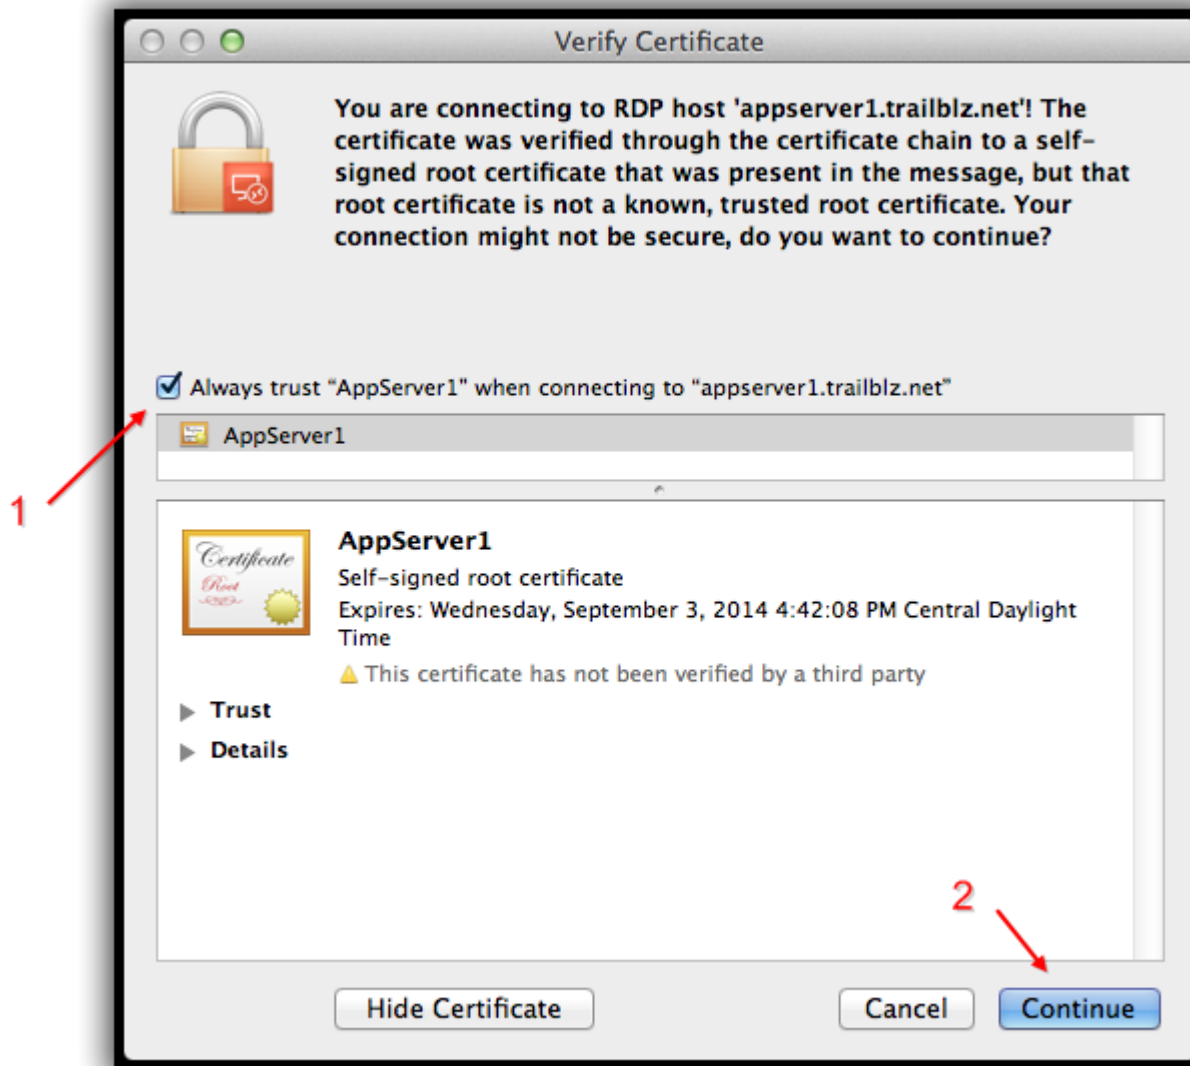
Verify Certificate

You are connecting to RDP host 'appserver1.trailblz.net'! The certificate was verified through the certificate chain to a self-signed root certificate that was present in the message, but that root certificate is not a known, trusted root certificate. Your connection might not be secure, do you want to continue?

Always trust "AppServer1" when connecting to "appserver1.trailblz.net"

1

AppServer1

Certificate
Root

AppServer1
Self-signed root certificate
Expires: Wednesday, September 3, 2014 4:42:08 PM Central Daylight Time
This certificate has not been verified by a third party

Trust

Details

2

Hide Certificate

Cancel

Continue